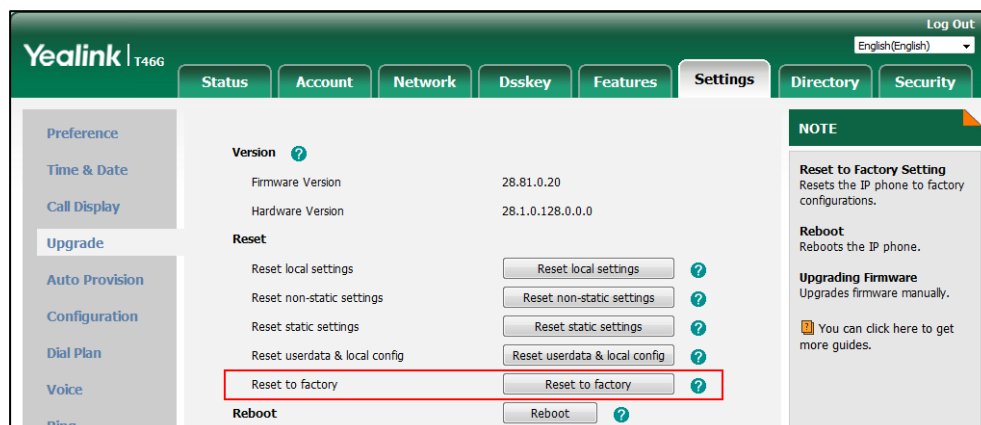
Log Out
English(English)

Yealink | T46G

Status
Account
Network
Dsskey
Features
Settings
Directory
Security

Preference
Time & Date
Call Display
Upgrade
Auto Provision
Configuration
Dial Plan
Voice
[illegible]

Version
Firmware Version 28.81.0.20
Hardware Version 28.1.0.128.0.0.0
Reset
Reset local settings | Reset local settings
Reset non-static settings | Reset non-static settings
Reset static settings | Reset static settings
Reset userdata & local config | Reset userdata & local config
Reset to factory | Reset to factory
Reboot | Reboot

NOTE

Reset to Factory Setting
Resets the IP phone to factory configurations.

Reboot
Reboots the IP phone.

Upgrading Firmware
Upgrades firmware manually.

You can click here to get more guides.